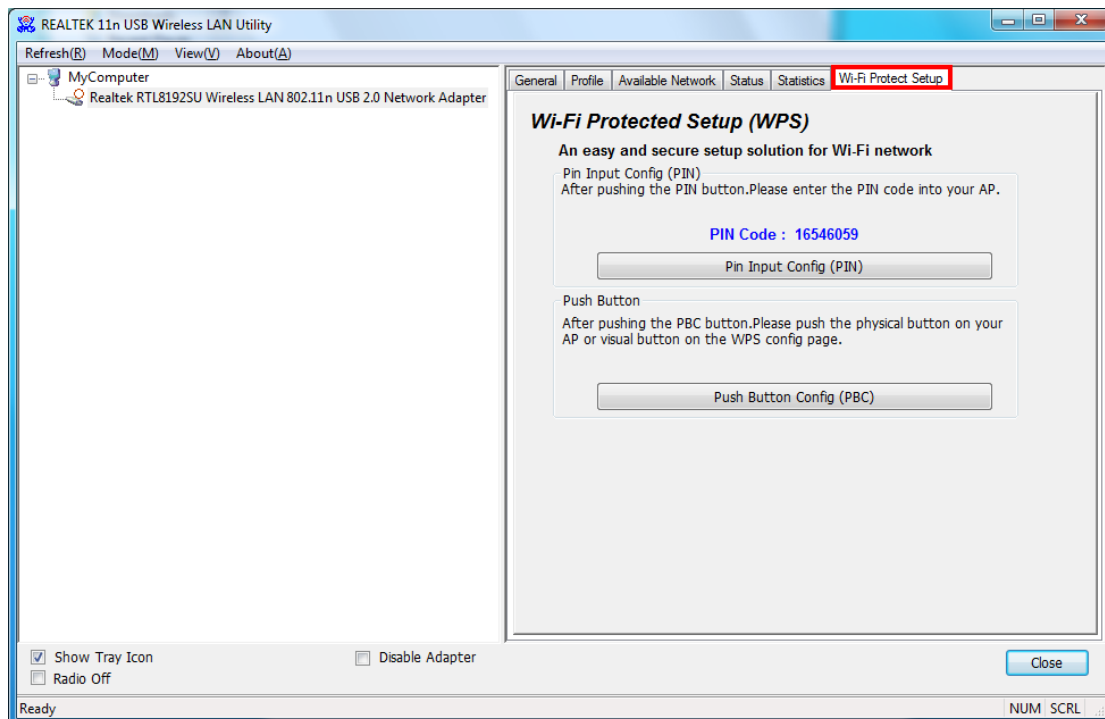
REALTEK 11n USB Wireless LAN Utility

Refresh(R) Mode(M) View(V) About(A)

MyComputer
Realtek RTL8192SU Wireless LAN 802.11n USB 2.0 Network Adapter

General | Profile | Available Network | Status | Statistics | Wi-Fi Protect Setup

Wi-Fi Protected Setup (WPS)

An easy and secure setup solution for Wi-Fi network

Pin Input Config (PIN)
After pushing the PIN button.Please enter the PIN code into your AP.

PIN Code : 16546059

Pin Input Config (PIN)

Push Button
After pushing the PBC button.Please push the physical button on your AP or visual button on the WPS config page.

Push Button Config (PBC)

Show Tray Icon
Radio Off
Disable Adapter

Close

Ready
NUM SCRL